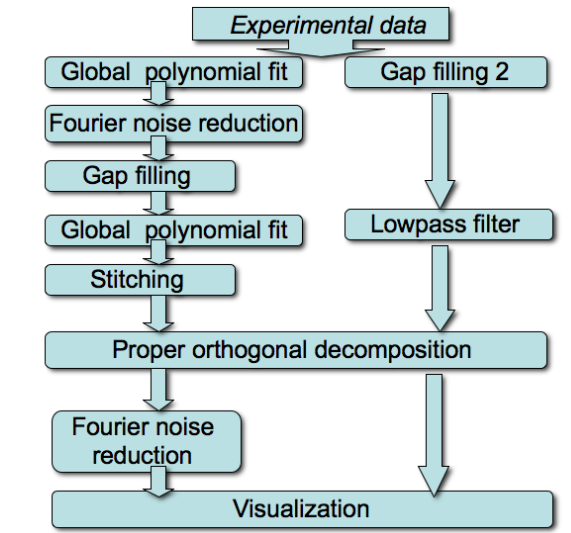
Experimental data

Global polynomial fit

Fourier noise reduction

Gap filling

Global polynomial fit

Stitching

Gap filling 2

Lowpass filter

Proper orthogonal decomposition

Fourier noise reduction

Visualization